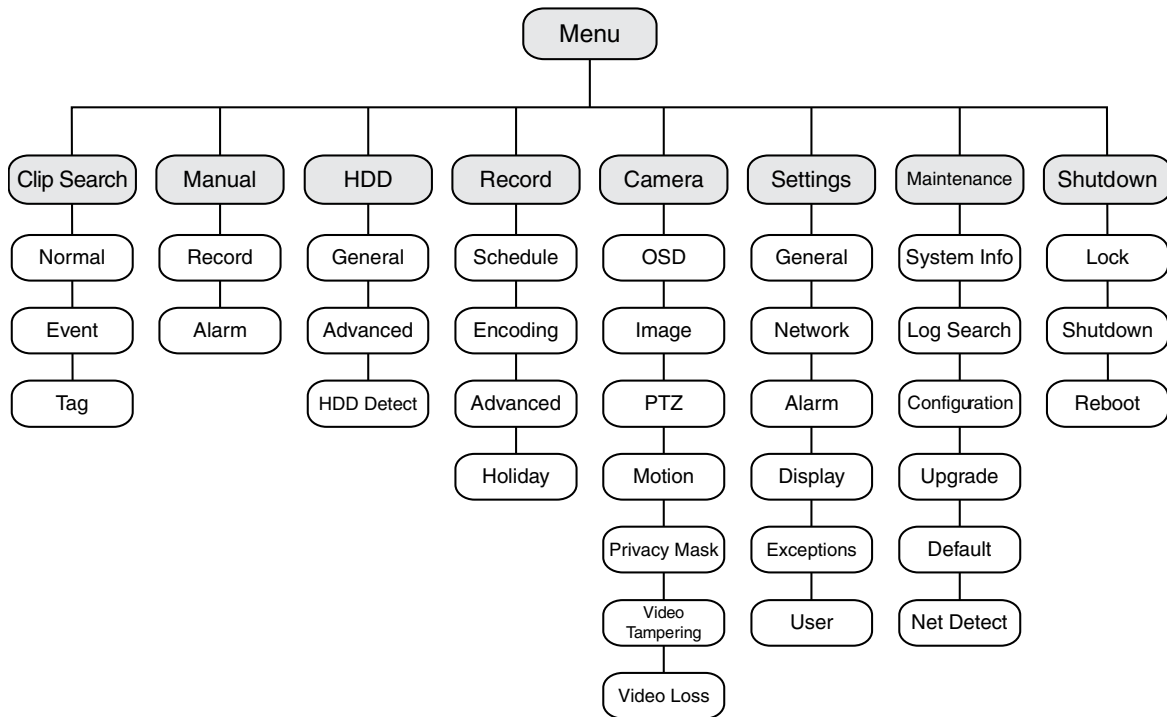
Menu

Clip Search
Normal
Event
Tag

Manual
Record
Alarm

HDD
General
Advanced
HDD Detect

Record
Schedule
Encoding
Advanced
Holiday

Camera
OSD
Image
PTZ
Motion
Privacy Mask
Video Tampering
Video Loss

Settings
General
Network
Alarm
Display
Exceptions
User

Maintenance
System Info
Log Search
Configuration
Upgrade
Default
Net Detect

Shutdown
Lock
Shutdown
Reboot